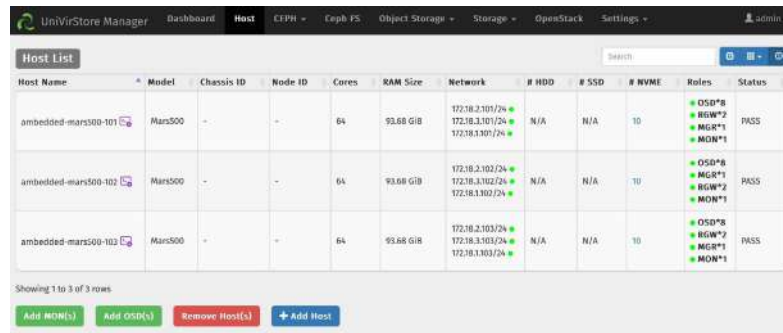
UniVirStore Manager   Dashboard   Host   CEPH ▾   Ceph FS   Object Storage ▾   Storage ▾   OpenStack   Settings ▾   admin

Host List

Search

| Host Name | Model | Chassis ID | Node ID | Cores | RAM Size | Network | # HDD | # SSD | # NVME | Roles | Status |
|---|---|---|---|---|---|---|---|---|---|---|---|
| ambedded-mars500-101 | Mars500 | - | - | 64 | 93.68 GiB | 172.18.2.101/24 172.18.3.101/24 172.18.1.101/24 | N/A | N/A | 10 | OSD*8 RGW*2 MGR*1 MON*1 | PASS |
| ambedded-mars500-102 | Mars500 | - | - | 64 | 93.68 GiB | 172.18.2.102/24 172.18.3.102/24 172.18.1.102/24 | N/A | N/A | 10 | OSD*8 MGR*1 RGW*2 MON*1 | PASS |
| ambedded-mars500-103 | Mars500 | - | - | 64 | 93.68 GiB | 172.18.2.103/24 172.18.3.103/24 172.18.1.103/24 | N/A | N/A | 10 | OSD*8 RGW*2 MGR*1 MON*1 | PASS |

Showing 1 to 3 of 3 rows

Add MON(s)   Add OSD(s)   Remove Host(s)   + Add Host